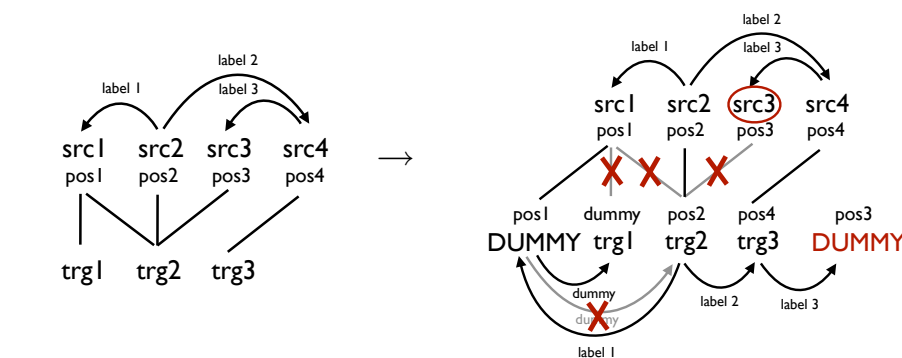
label 2
label 1
label 3
src1 pos1
src2 pos2
src3 pos3
src4 pos4
trg1
trg2
trg3

$\longrightarrow$

label 2
label 1
label 3
src1 pos1
src2 pos2
src3 pos3
src4 pos4
pos1 DUMMY
dummy trg1
pos2 trg2
pos4 trg3
pos3 DUMMY
dummy
dummy
label 2
label 3
label 1